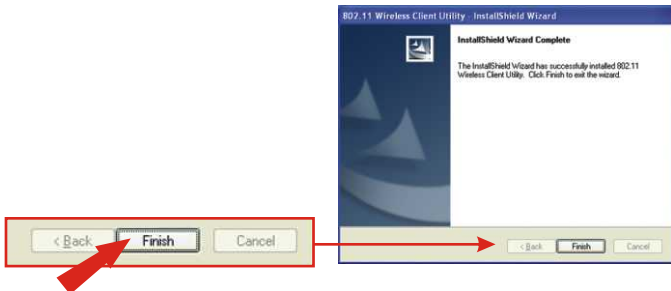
802.11 Wireless Client Utility - InstallShield Wizard

InstallShield Wizard Complete

The InstallShield Wizard has successfully installed 802.11 Wireless Client Utility. Click Finish to exit the wizard.

< Back Finish Cancel

< Back Finish Cancel